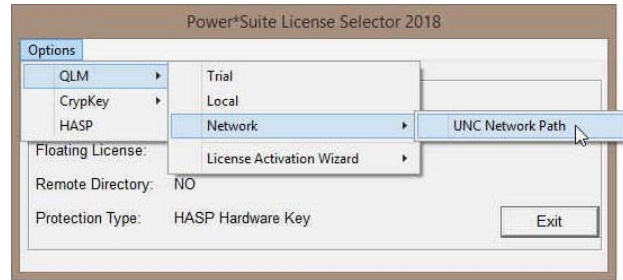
Power*Suite License Selector 2018

Options

QLM
CrypKey
HASP

Trial
Local
Network
License Activation Wizard

UNC Network Path

Floating License:
Remote Directory: NO
Protection Type: HASP Hardware Key

Exit